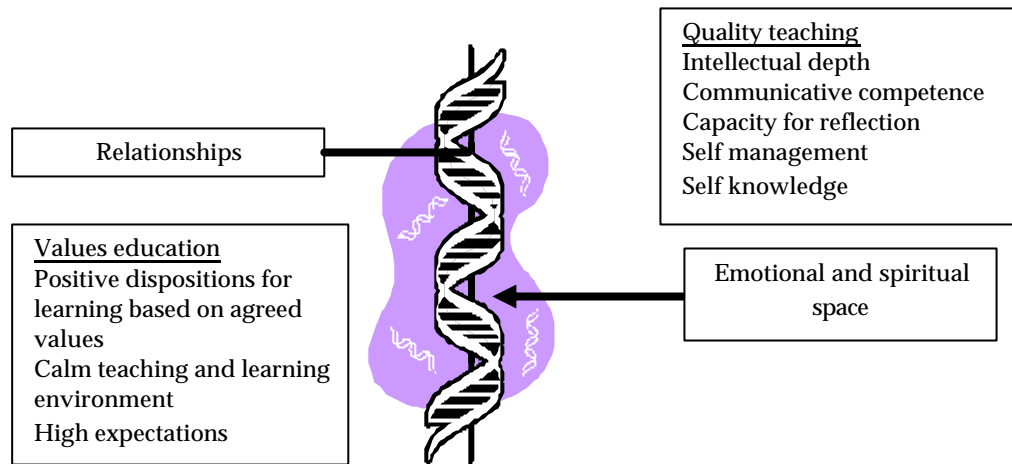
Quality teaching
Intellectual depth
Communicative competence
Capacity for reflection
Self management
Self knowledge

Relationships

Values education
Positive dispositions for learning based on agreed values
Calm teaching and learning environment
High expectations

Emotional and spiritual space